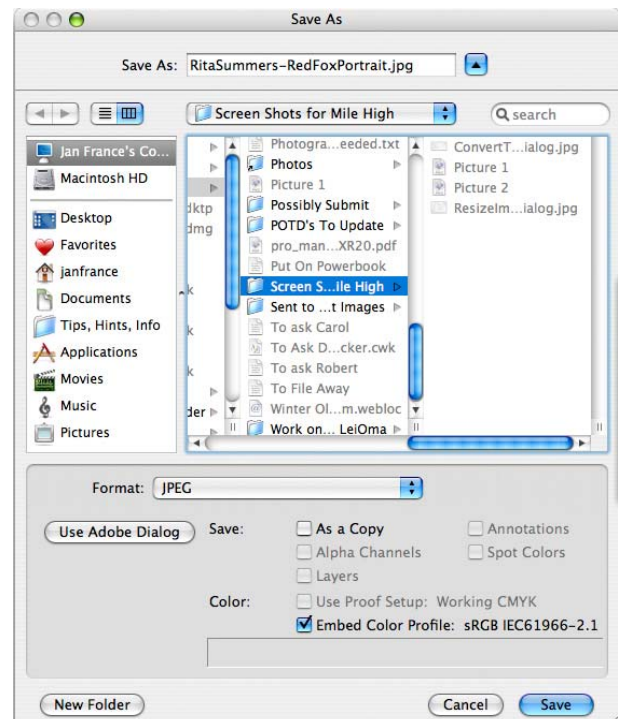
Save As

Save As: RitaSummers-RedFoxPortrait.jpg

Screen Shots for Mile High

search

Jan France's Co...
Macintosh HD
Desktop
Favorites
janfrance
Documents
Tips, Hints, Info
Applications
Movies
Music
Pictures

dktp
dmg
k
k
k
der

Photogra...eeded.txt
Photos
Picture 1
Possibly Submit
POTD's To Update
pro_man...XR20.pdf
Put On Powerbook
Screen S...lle High
Sent to ...t Images
To ask Carol
To Ask D...cker.cwk
To ask Robert
To File Away
Winter Ol...m.webloc
Work on... LeiOma

ConvertT...ialog.jpg
Picture 1
Picture 2
ResizeIm...ialog.jpg

Format: JPEG

Use Adobe Dialog

Save:
As a Copy
Annotations
Alpha Channels
Spot Colors
Layers

Color:
Use Proof Setup: Working CMYK
Embed Color Profile: sRGB IEC61966-2.1

New Folder
Cancel
Save